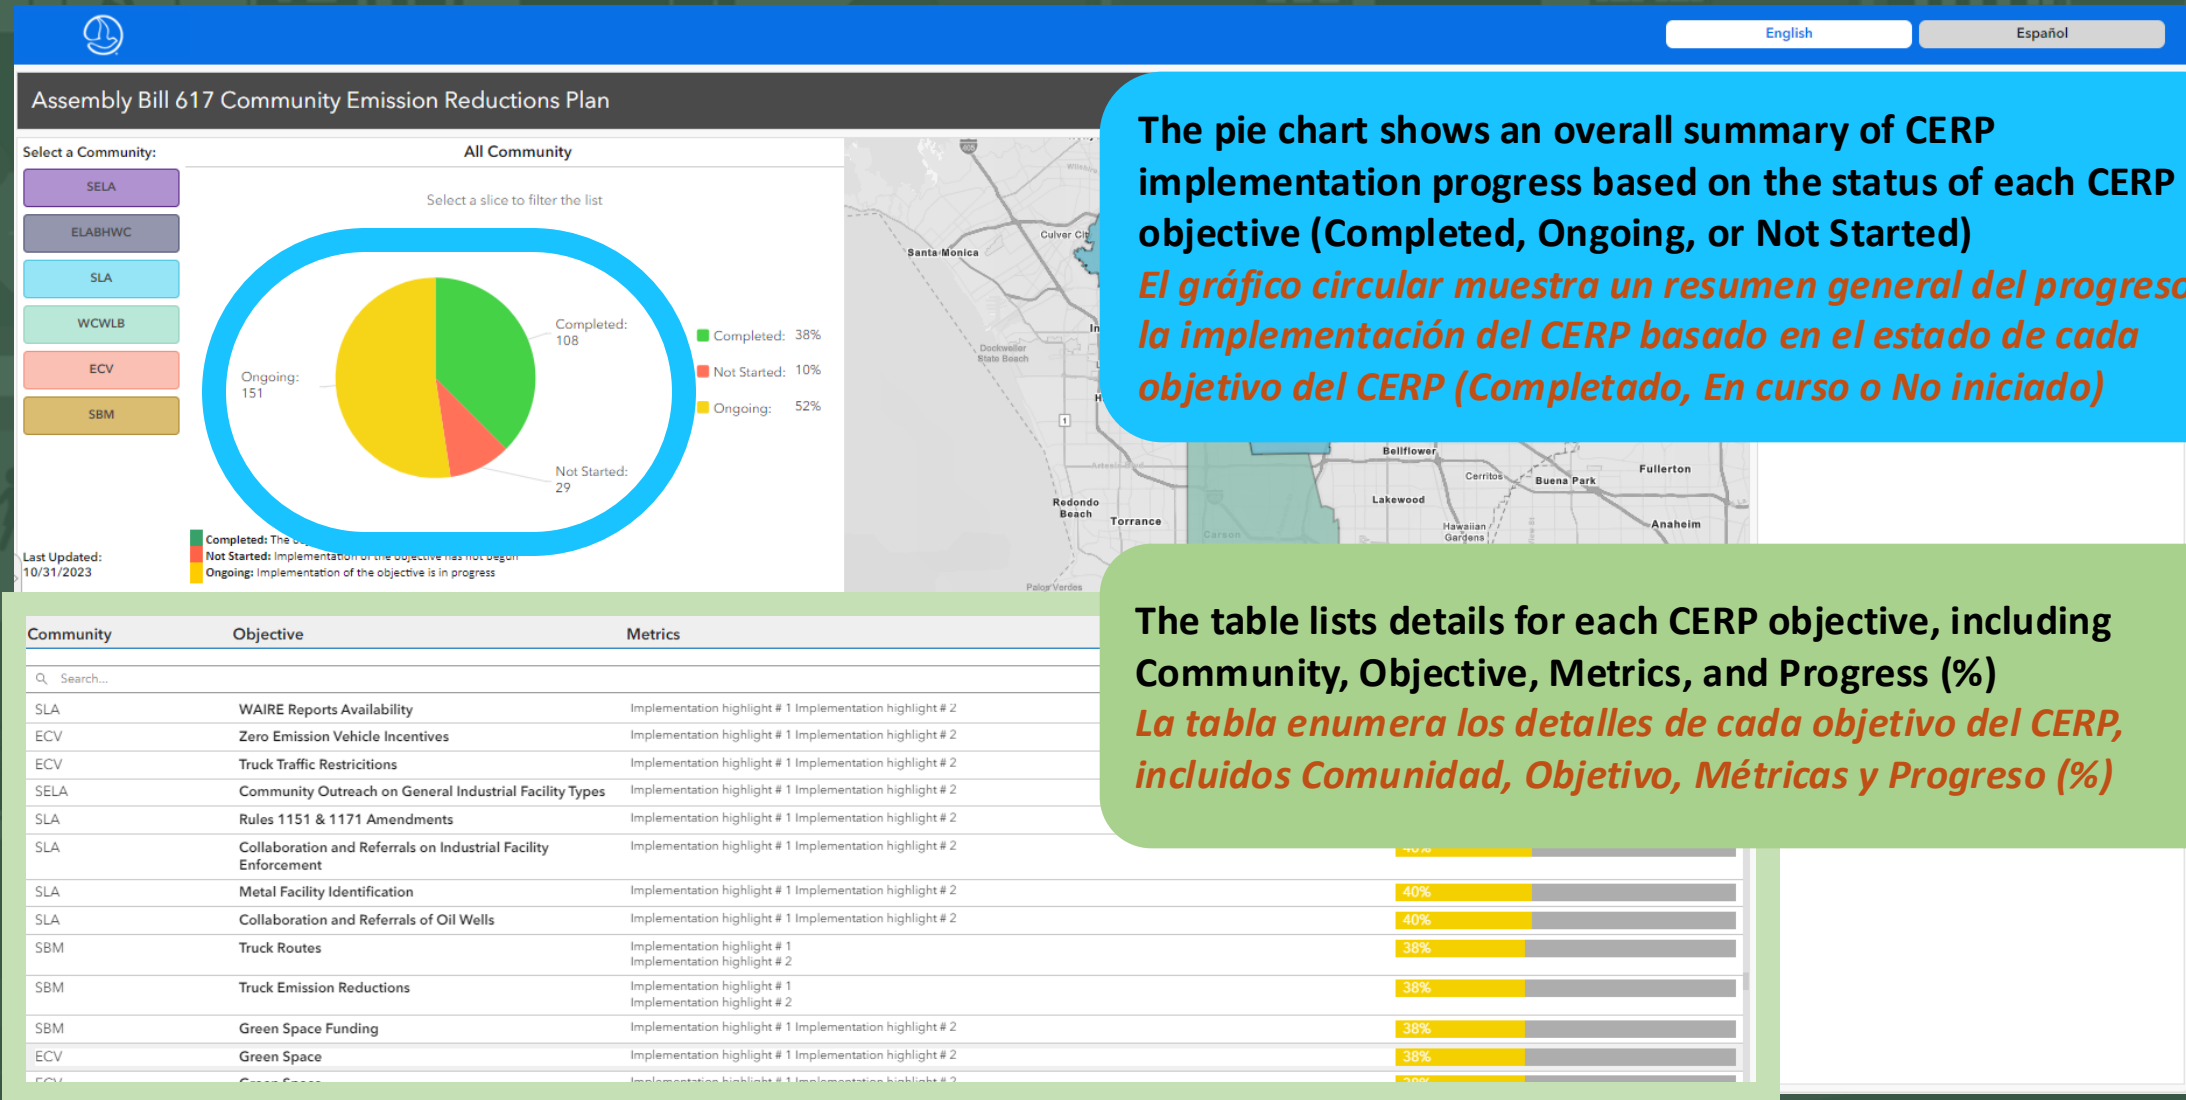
English Español

Assembly Bill 617 Community Emission Reductions Plan

Select a Community:

SELA
ELABHWC
SLA
WCWLB
ECV
SBM

All Community

Select a slice to filter the list

Completed: 108
Ongoing: 151
Not Started: 29

Completed: 38%
Not Started: 10%
Ongoing: 52%

Last Updated: 10/31/2023

Completed: The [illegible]
Not Started: Implementation of the objective has not begun
Ongoing: Implementation of the objective is in progress

Santa Monica
Culver Ci
Dockweiler State Beach
Bellflower
Cerritos
Buena Park
Fullerton
Lakewood
Redondo Beach
Torrance
Carson
Hawaiian Gardens
Anaheim
Palos Verdes

The pie chart shows an overall summary of CERP implementation progress based on the status of each CERP objective (Completed, Ongoing, or Not Started)
El gráfico circular muestra un resumen general del progreso la implementación del CERP basado en el estado de cada objetivo del CERP (Completado, En curso o No iniciado)

The table lists details for each CERP objective, including Community, Objective, Metrics, and Progress (%)
La tabla enumera los detalles de cada objetivo del CERP, incluidos Comunidad, Objetivo, Métricas y Progreso (%)

| Community | Objective | Metrics | |
|---|---|---|---|
| Search... | | | |
| SLA | WAIRE Reports Availability | Implementation highlight # 1 Implementation highlight # 2 | |
| ECV | Zero Emission Vehicle Incentives | Implementation highlight # 1 Implementation highlight # 2 | |
| ECV | Truck Traffic Restricitions | Implementation highlight # 1 Implementation highlight # 2 | |
| SELA | Community Outreach on General Industrial Facility Types | Implementation highlight # 1 Implementation highlight # 2 | |
| SLA | Rules 1151 & 1171 Amendments | Implementation highlight # 1 Implementation highlight # 2 | |
| SLA | Collaboration and Referrals on Industrial Facility Enforcement | Implementation highlight # 1 Implementation highlight # 2 | 40% |
| SLA | Metal Facility Identification | Implementation highlight # 1 Implementation highlight # 2 | 40% |
| SLA | Collaboration and Referrals of Oil Wells | Implementation highlight # 1 Implementation highlight # 2 | 40% |
| SBM | Truck Routes | Implementation highlight # 1 Implementation highlight # 2 | 38% |
| SBM | Truck Emission Reductions | Implementation highlight # 1 Implementation highlight # 2 | 38% |
| SBM | Green Space Funding | Implementation highlight # 1 Implementation highlight # 2 | 38% |
| ECV | Green Space | Implementation highlight # 1 Implementation highlight # 2 | 38% |
| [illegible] | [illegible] | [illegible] | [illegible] |